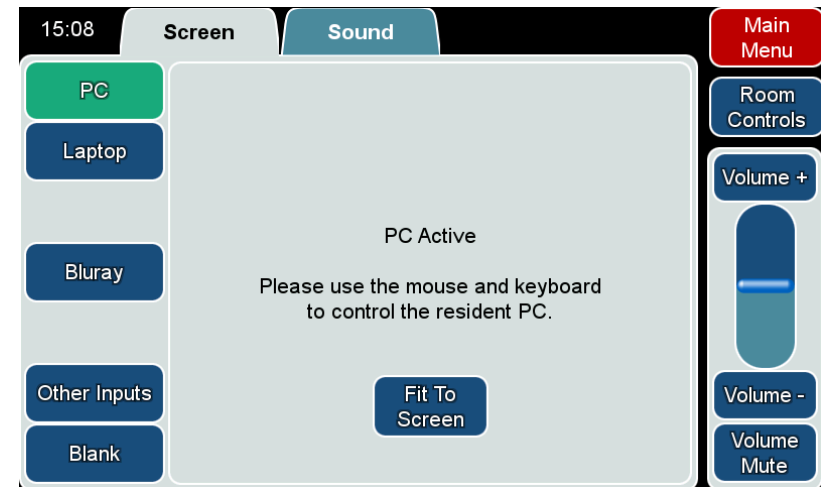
15:08

Screen

Sound

Main Menu

Room Controls

PC

Laptop

Bluray

Other Inputs

Blank

PC Active

Please use the mouse and keyboard to control the resident PC.

Fit To Screen

Volume +

Volume -

Volume Mute